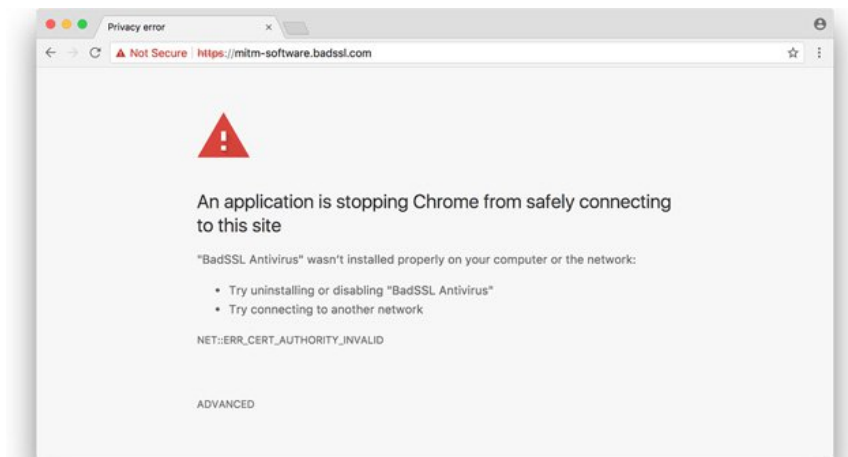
Privacy error ×

Not Secure | https://mitm-software.badssl.com

An application is stopping Chrome from safely connecting to this site

"BadSSL Antivirus" wasn't installed properly on your computer or the network:

• Try uninstalling or disabling "BadSSL Antivirus"
• Try connecting to another network

NET::ERR_CERT_AUTHORITY_INVALID

ADVANCED